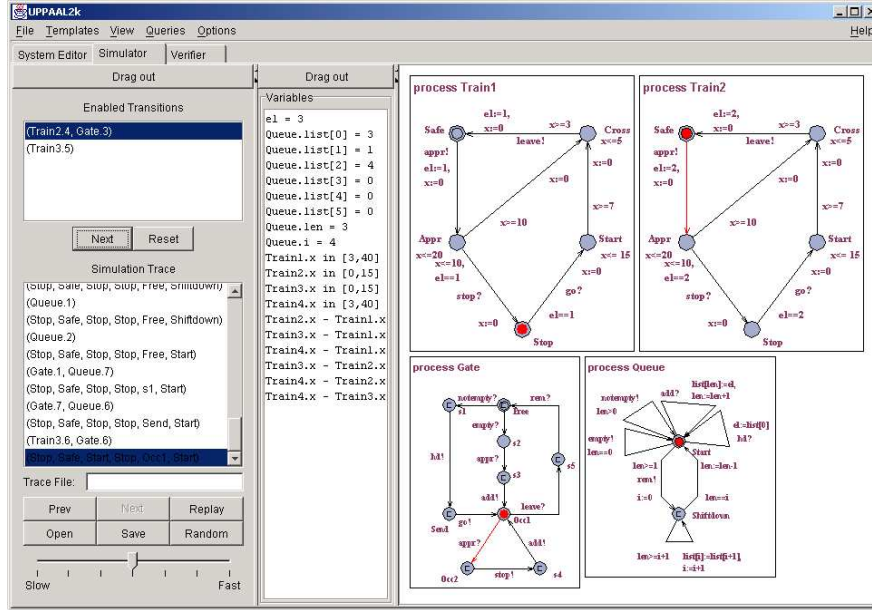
UPPAAL2k

File Templates View Queries Options Help

System Editor Simulator Verifier

Drag out

Enabled Transitions

(Train2.4, Gate.3)
(Train3.5)

Next Reset

Simulation Trace

(Stop, Safe, Stop, Stop, Free, Shiftdown)
(Queue.1)
(Stop, Safe, Stop, Stop, Free, Shiftdown)
(Queue.2)
(Stop, Safe, Stop, Stop, Free, Start)
(Gate.1, Queue.7)
(Stop, Safe, Stop, Stop, s1, Start)
(Gate.7, Queue.6)
(Stop, Safe, Stop, Stop, Send, Start)
(Train3.6, Gate.6)
(Stop, Safe, Start, Stop, Occ1, Start)

Trace File:

Prev Next Replay
Open Save Random

Slow Fast

Drag out

Variables

el = 3
Queue.list[0] = 3
Queue.list[1] = 1
Queue.list[2] = 4
Queue.list[3] = 0
Queue.list[4] = 0
Queue.list[5] = 0
Queue.len = 3
Queue.i = 4
Train1.x in [3,40]
Train2.x in [0,15]
Train3.x in [0,15]
Train4.x in [3,40]
Train2.x - Train1.x
Train3.x - Train1.x
Train4.x - Train1.x
Train3.x - Train2.x
Train4.x - Train2.x
Train4.x - Train3.x

process Train1

Safe el:=1, x:=0 x>=3 Cross x<=5 leave! appr! el:=1, x:=0 x:=0 x:=0 x>=10 x>=7 Appr x<=20 Start x<= 15 x<=10, el==1 x:=0 stop? go? x:=0 el==1 Stop

process Train2

Safe el:=2, x:=0 x>=3 Cross x<=5 leave! appr! el:=2, x:=0 x:=0 x:=0 x>=10 x>=7 Appr x<=20 Start x<= 15 x<=10, el==2 x:=0 stop? go? x:=0 el==2 Stop

process Gate

notempty? s1 free rem? empty? s2 appr? s3 hd! s5 add! leave? Send go! Occ1 appr? add! Occ2 stop! s4

process Queue

notempty! add? list[len]:=el, len:=len+1 len>0 el:=list[0] empty! hd? len==0 Start len>=1 len:=len-1 rem! len==i i:=0 Shiftdown len>=i+1 list[i]:=list[i+1] i:=i+1